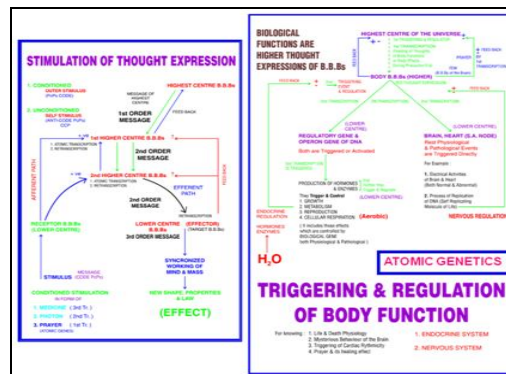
STIMULATION OF THOUGHT EXPRESSION

1. CONDITIONED
OUTER STIMULUS
(PoPs CODE)

2. UNCONDITIONED
SELF STIMULUS
(ANTI-CODE PoPs)
CCP

HIGHEST CENTRE B.B.Bs

MESSAGE OF HIGHEST CENTRE

1st ORDER MESSAGE

FEED BACK

1st HIGHER CENTRE B.B.Bs
1. ATOMIC TRANSCRIPTION
2. INTRANSCRIPTION

2nd ORDER MESSAGE

AFFERENT PATH

2nd HIGHER CENTRE B.B.Bs
1. ATOMIC TRANSCRIPTION
2. INTRANSCRIPTION

EFFERENT PATH

FEED BACK

RECEPTOR B.B.Bs
(LOWER CENTRE)

LOWER CENTRE B.B.Bs
(EFFECTOR)
(TARGET B.B.Bs)

3rd ORDER MESSAGE

STIMULUS

MESSAGE
(CODE PoPs)

SYNCRONIZED WORKING OF MIND & MASS

CONDITIONED STIMULATION
IN FORM OF

1. MEDITATION ( 2nd Tr. )
2. FRACTION ( 2nd Tr. )
3. PRAYER ( 1st Tr. )
(ATOMIC GENETIC)

NEW SHAPE, PROPERTIES & LAW

(EFFECT)

BIOLOGICAL FUNCTIONS ARE HIGHER THOUGHT EXPRESSIONS OF B.B.Bs

HIGHEST CENTRE OF THE UNIVERSE

FEED BACK

PRAYER

FEED BACK

BODY B.B.Bs (HIGHER)

REGULATORY GENE & OPERON GENE OF DNA
Both are Triggered or Activated

(LOWER CENTRE)

BRAIN, HEART (S.A. NODE)
Real Physiological & Pathological Events are Triggered Directly

PRODUCTION OF HORMONES & ENZYMES
(LOWER CENTRE)

Thus Trigger & Control
1. GROWTH
2. METABOLISM
3. REPRODUCTION
4. CELLULAR RESPIRATION

(Aerobic)

ENDOCRINE REGULATION

HORMONES ENZYMES

NERVOUS REGULATION

For Example:
1. Electrical Activities of Brain & Heart (Both Normal & Abnormal)
2. Process of Replication of DNA

$H_2O$

ATOMIC GENETICS

TRIGGERING & REGULATION OF BODY FUNCTION

For knowing : 1. Life & Death Physiology
2. Mysterious Behavior of the Brain
3. Triggering of Cardiac Rythmicity
4. Prayer & its healing effect

1. ENDOCRINE SYSTEM

2. NERVOUS SYSTEM